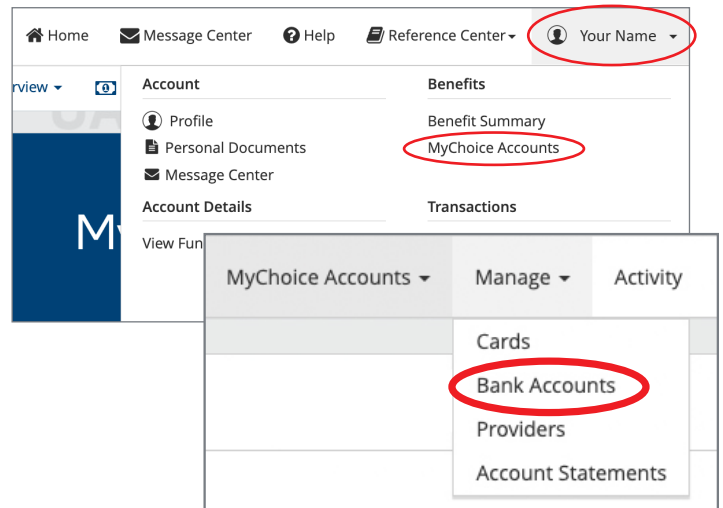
Home Message Center Help Reference Center Your Name

rview

Account
Profile
Personal Documents
Message Center

Account Details
View Fun

My

Benefits
Benefit Summary
MyChoice Accounts

Transactions

MyChoice Accounts Manage Activity

Cards
Bank Accounts
Providers
Account Statements